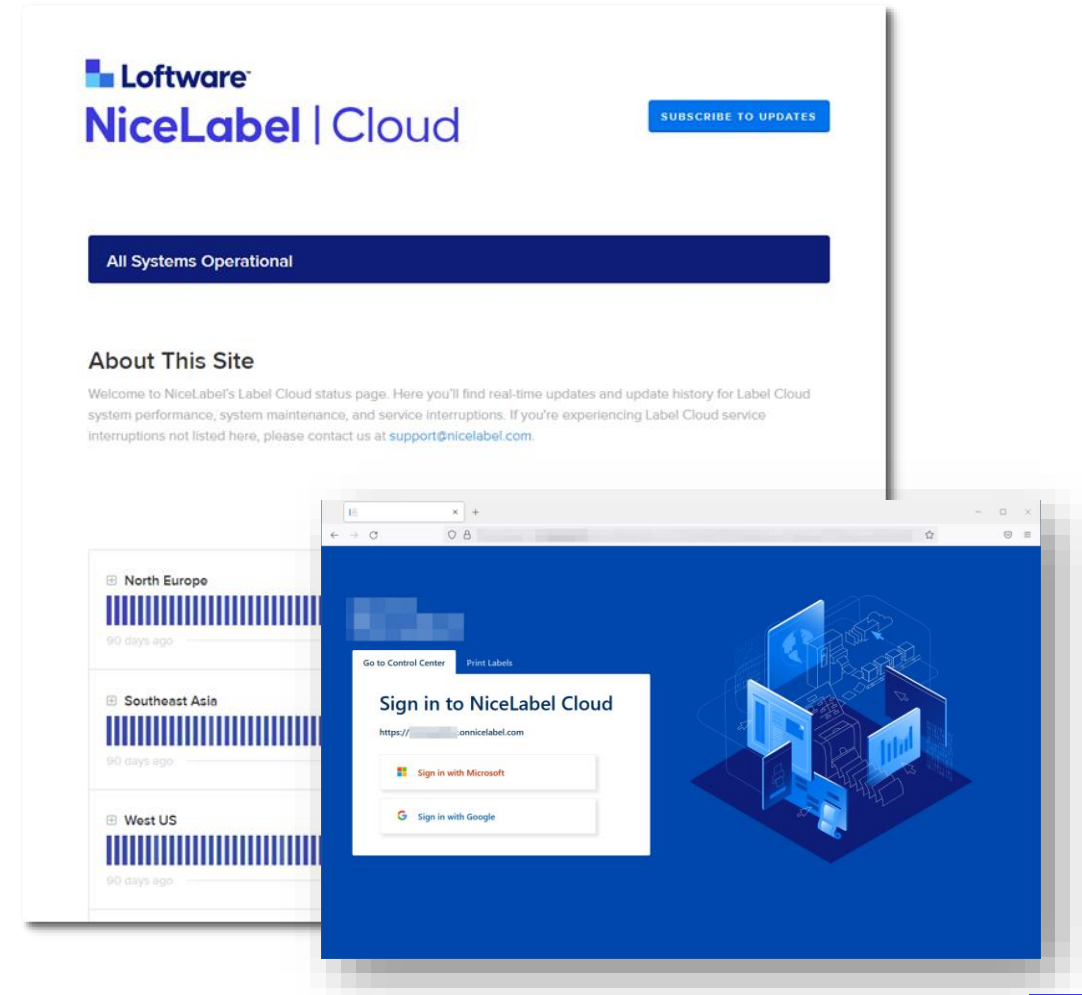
Loftware
NiceLabel | Cloud

SUBSCRIBE TO UPDATES

All Systems Operational

About This Site

Welcome to NiceLabel's Label Cloud status page. Here you'll find real-time updates and update history for Label Cloud system performance, system maintenance, and service interruptions. If you're experiencing Label Cloud service interruptions not listed here, please contact us at support@nicelabel.com.

North Europe
90 days ago

Southeast Asia
90 days ago

West US
90 days ago

Go to Control Center
Print Labels

Sign in to NiceLabel Cloud

https://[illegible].onnicelabel.com

Sign in with Microsoft

Sign in with Google